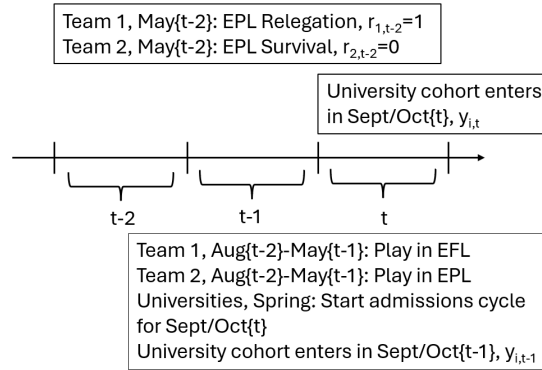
Team 1, May{t-2}: EPL Relegation, $r_{1,t-2}$=1
Team 2, May{t-2}: EPL Survival, $r_{2,t-2}$=0

University cohort enters in Sept/Oct{t}, $y_{i,t}$

t-2

t-1

t

Team 1, Aug{t-2}-May{t-1}: Play in EFL
Team 2, Aug{t-2}-May{t-1}: Play in EPL
Universities, Spring: Start admissions cycle for Sept/Oct{t}
University cohort enters in Sept/Oct{t-1}, $y_{i,t-1}$